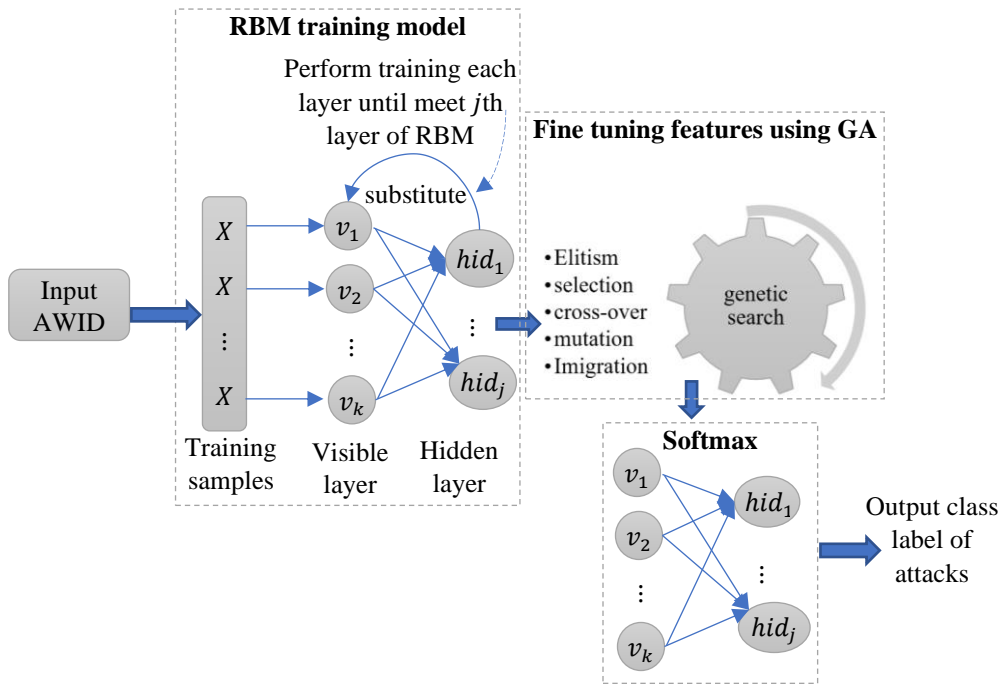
RBM training model

Perform training each layer until meet $j$th layer of RBM

substitute

Input AWID

$X$

$X$

⋮

$X$

Training samples

$v_1$

$v_2$

⋮

$v_k$

Visible layer

$hid_1$

⋮

$hid_j$

Hidden layer

Fine tuning features using GA

• Elitism
• selection
• cross-over
• mutation
• Imigration

genetic search

Softmax

$v_1$

$v_2$

⋮

$v_k$

$hid_1$

⋮

$hid_j$

Output class label of attacks